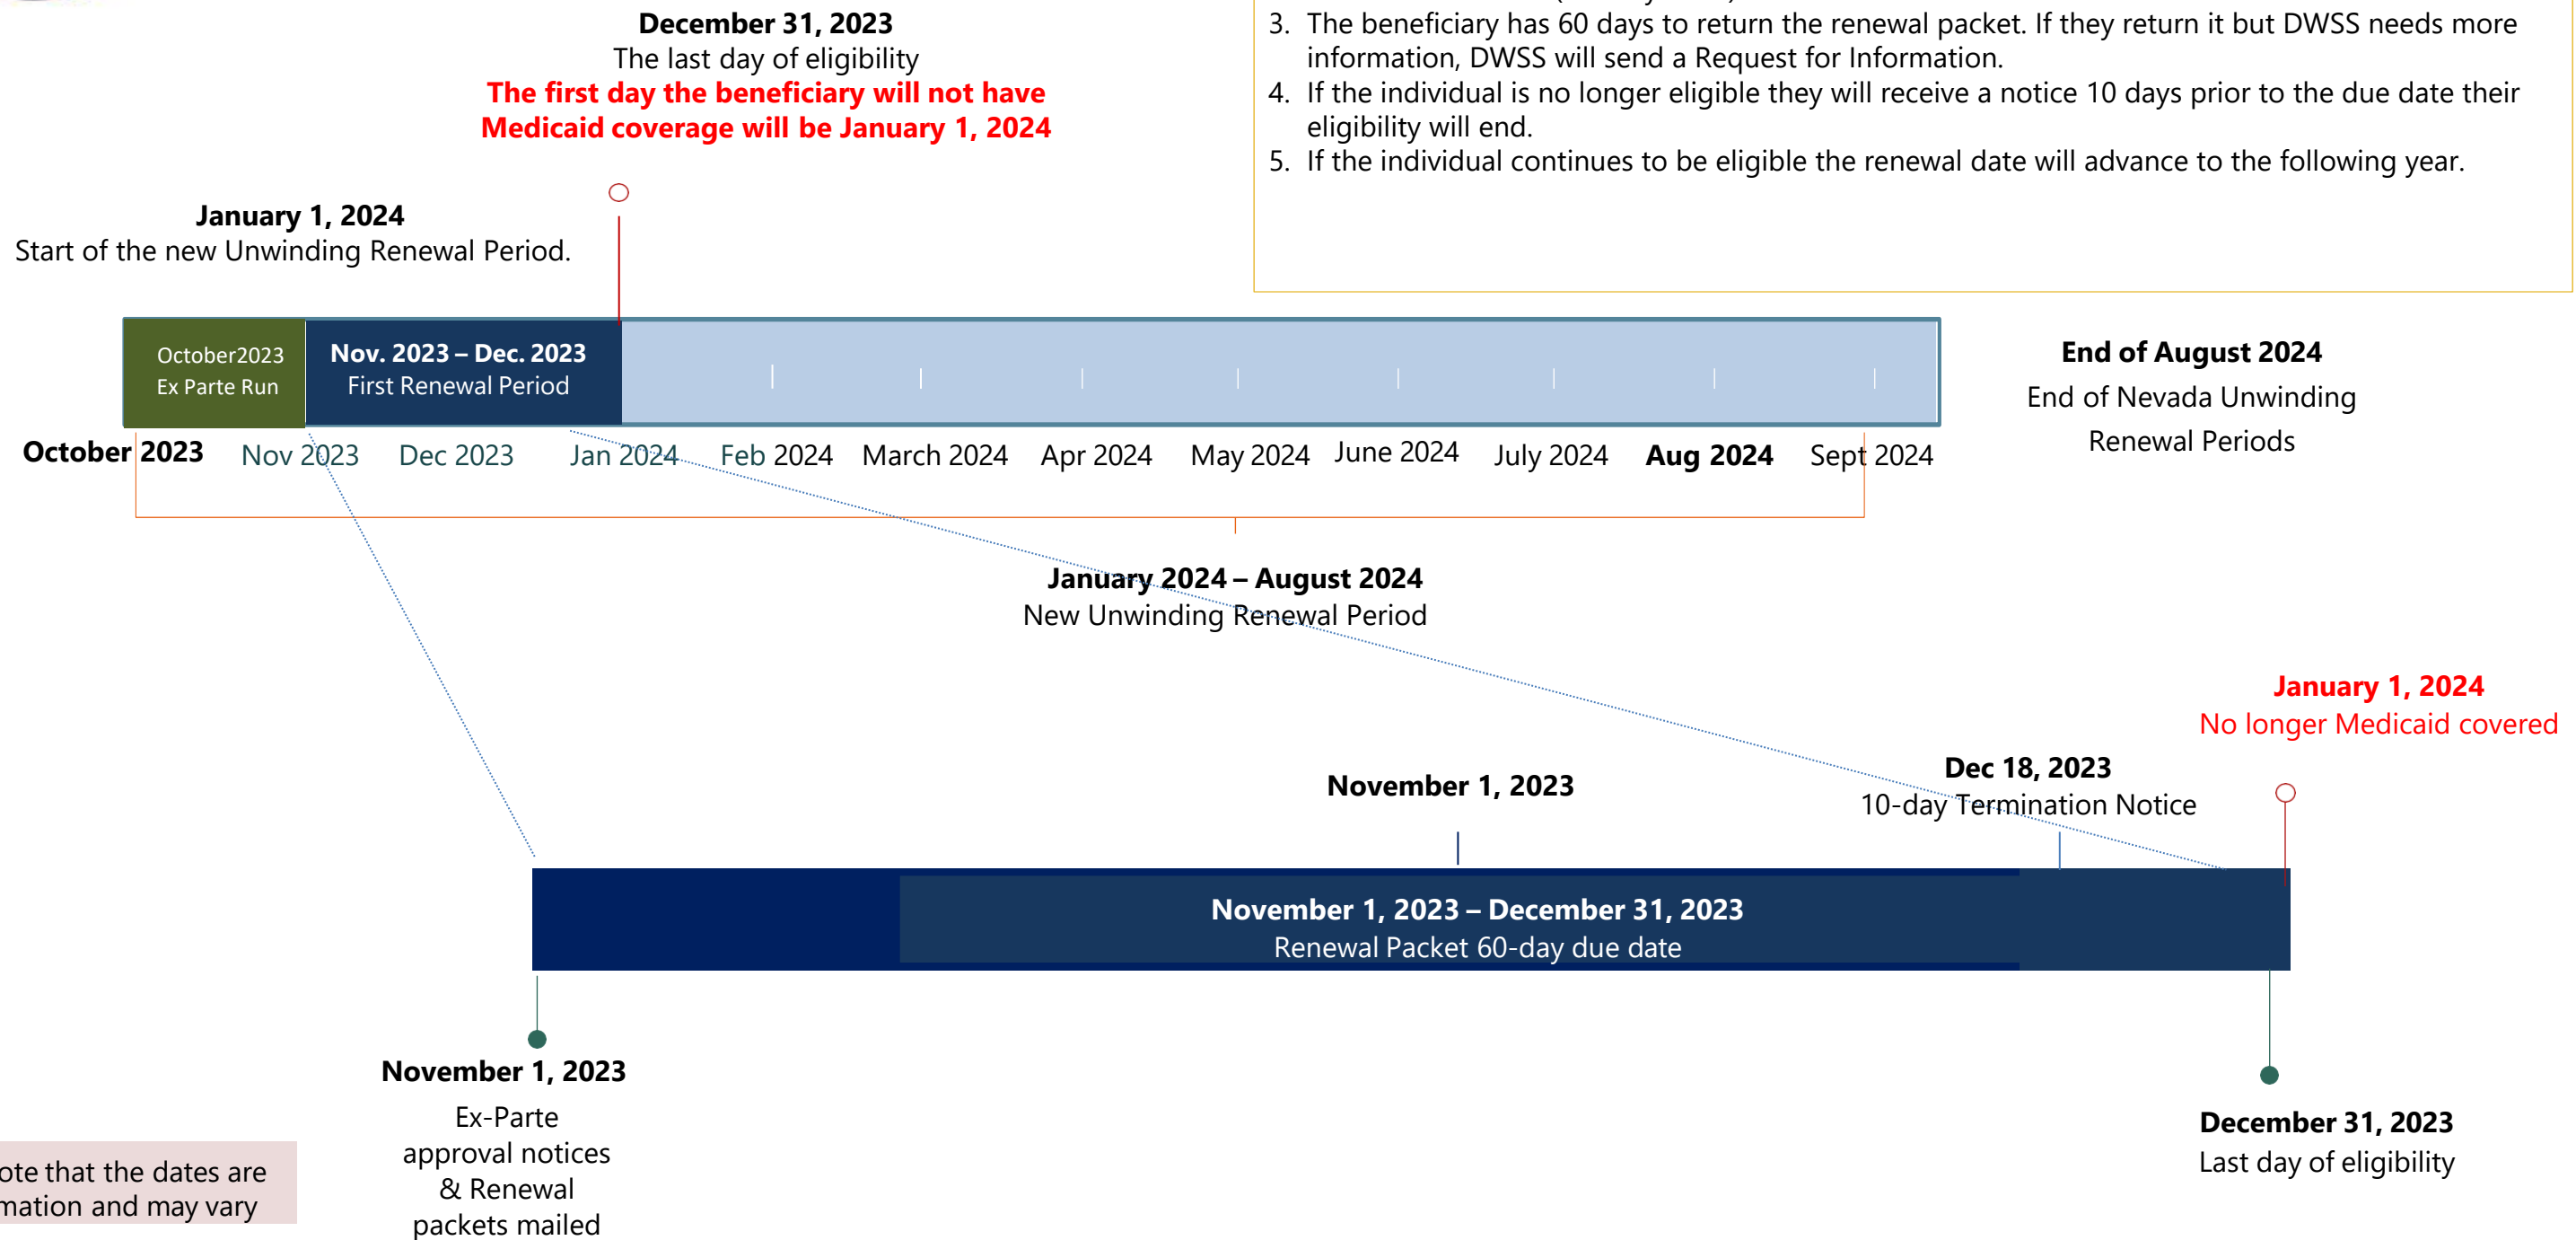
December 31, 2023
The last day of eligibility
The first day the beneficiary will not have Medicaid coverage will be January 1, 2024

3. The beneficiary has 60 days to return the renewal packet. If they return it but DWSS needs more information, DWSS will send a Request for Information.
4. If the individual is no longer eligible they will receive a notice 10 days prior to the due date their eligibility will end.
5. If the individual continues to be eligible the renewal date will advance to the following year.

January 1, 2024
Start of the new Unwinding Renewal Period.

October2023
Ex Parte Run

Nov. 2023 – Dec. 2023
First Renewal Period

End of August 2024
End of Nevada Unwinding Renewal Periods

October 2023 Nov 2023 Dec 2023 Jan 2024 Feb 2024 March 2024 Apr 2024 May 2024 June 2024 July 2024 Aug 2024 Sept 2024

January 2024 – August 2024
New Unwinding Renewal Period

January 1, 2024
No longer Medicaid covered

Dec 18, 2023
10-day Termination Notice

November 1, 2023

November 1, 2023 – December 31, 2023
Renewal Packet 60-day due date

November 1, 2023
Ex-Parte approval notices & Renewal packets mailed

December 31, 2023
Last day of eligibility

ote that the dates are
mation and may vary